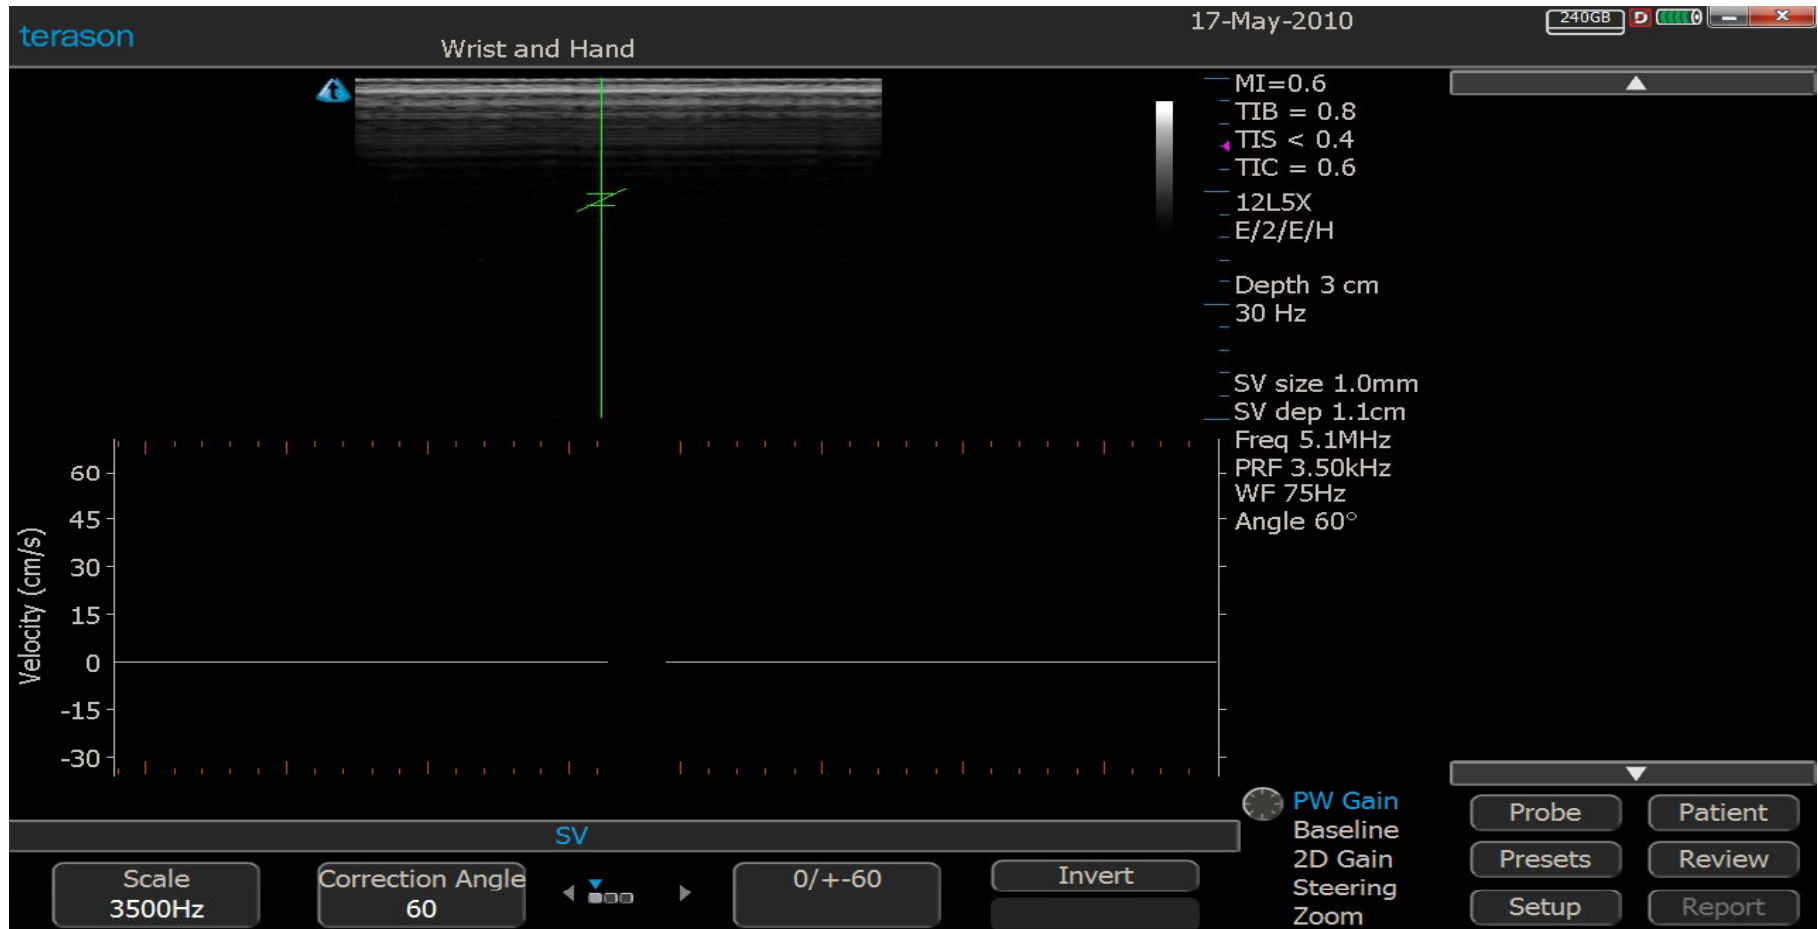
terason

Wrist and Hand

17-May-2010

240GB

MI=0.6
TIB = 0.8
TIS < 0.4
TIC = 0.6
12L5X
E/2/E/H
Depth 3 cm
30 Hz
SV size 1.0mm
SV dep 1.1cm
Freq 5.1MHz
PRF 3.50kHz
WF 75Hz
Angle 60°

Velocity (cm/s)
60
45
30
15
0
-15
-30

SV

Scale
3500Hz

Correction Angle
60

0/+-60

Invert

PW Gain
Baseline
2D Gain
Steering
Zoom

Probe
Patient
Presets
Review
Setup
Report